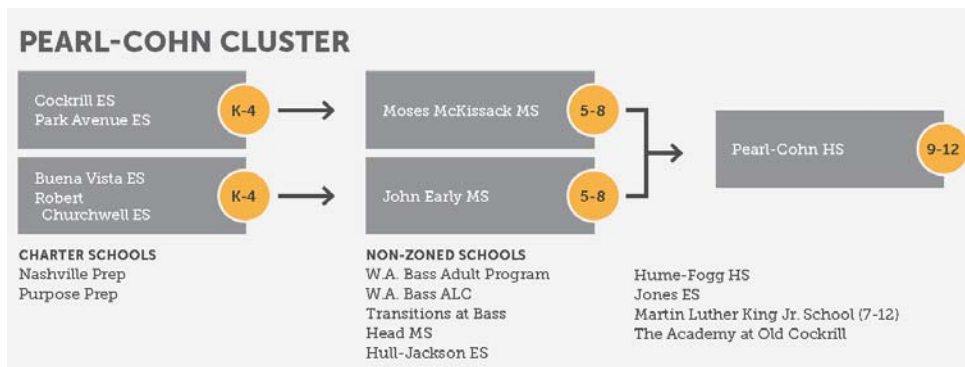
PEARL-COHN CLUSTER

Cockrill ES
Park Avenue ES
K-4

Moses McKissack MS
5-8

Buena Vista ES
Robert Churchwell ES
K-4

John Early MS
5-8

Pearl-Cohn HS
9-12

CHARTER SCHOOLS
Nashville Prep
Purpose Prep

NON-ZONED SCHOOLS
W.A. Bass Adult Program
W.A. Bass ALC
Transitions at Bass
Head MS
Hull-Jackson ES

Hume-Fogg HS
Jones ES
Martin Luther King Jr. School (7-12)
The Academy at Old Cockrill